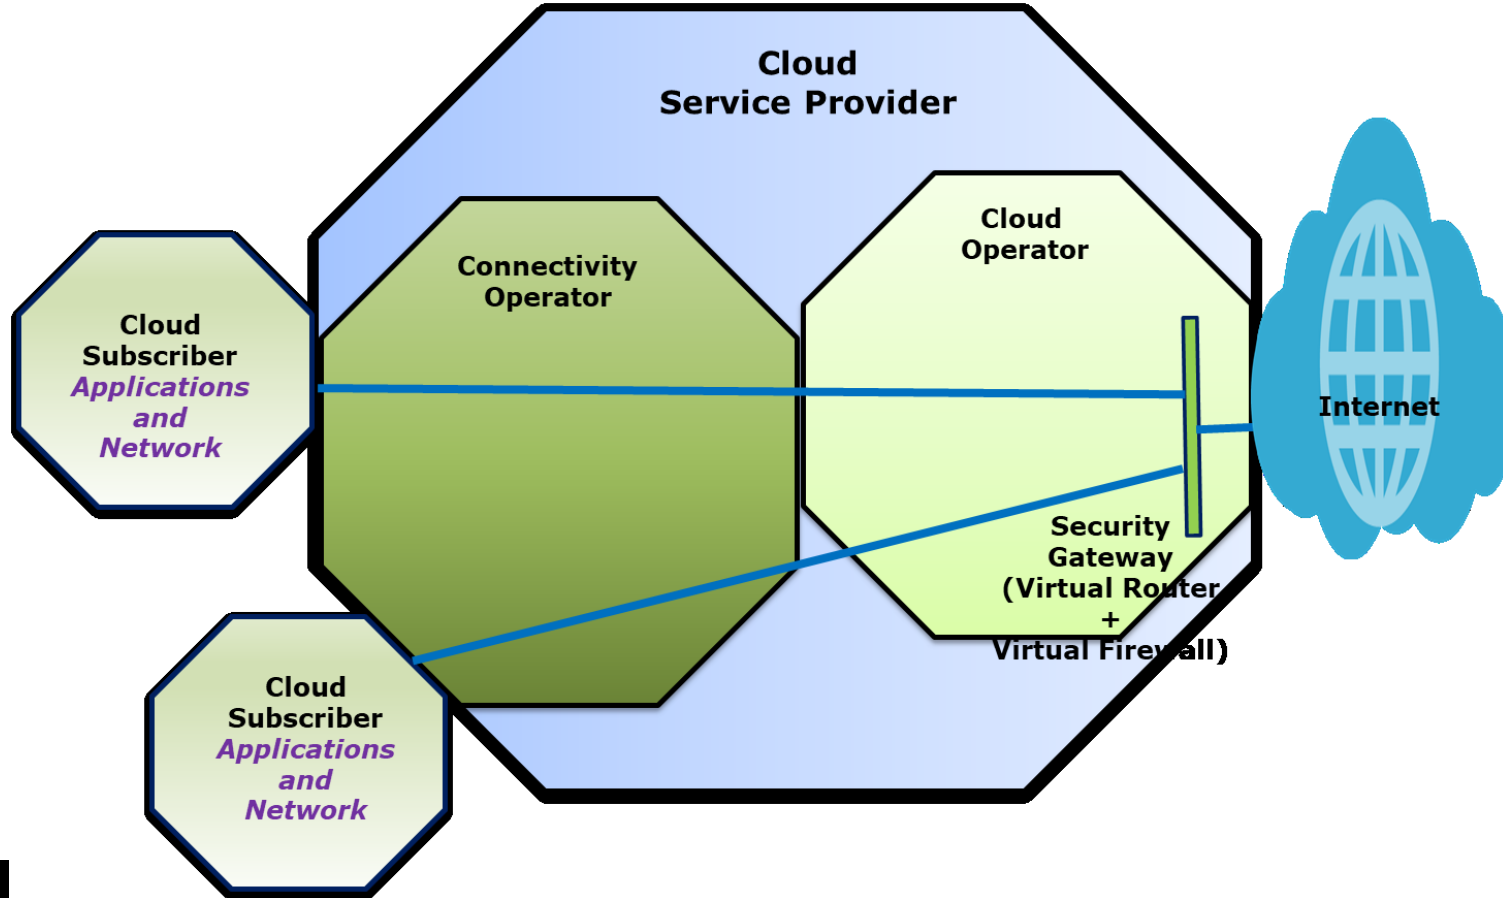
Cloud
Service Provider

Cloud
Subscriber
Applications
and
Network

Connectivity
Operator

Cloud
Operator

Internet

Security
Gateway
(Virtual Router
+
Virtual Firewall)

Cloud
Subscriber
Applications
and
Network